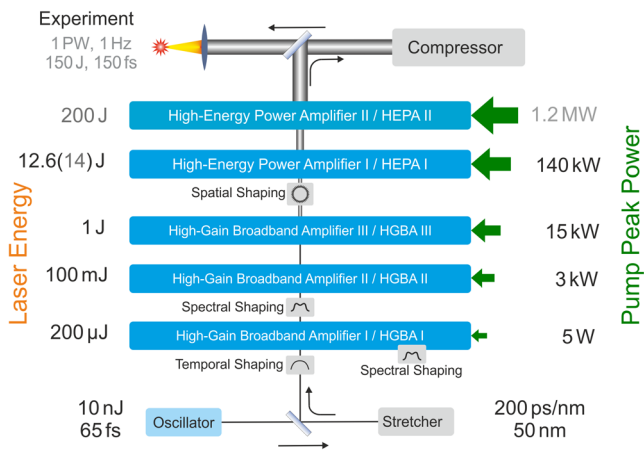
Experiment
1 PW, 1 Hz
150 J, 150 fs

Compressor

200 J
High-Energy Power Amplifier II / HEPA II
1.2 MW

12.6(14) J
High-Energy Power Amplifier I / HEPA I
140 kW

Spatial Shaping

1 J
High-Gain Broadband Amplifier III / HGBA III
15 kW

100 mJ
High-Gain Broadband Amplifier II / HGBA II
3 kW

Spectral Shaping

200 μJ
High-Gain Broadband Amplifier I / HGBA I
5 W

Temporal Shaping
Spectral Shaping

10 nJ
65 fs
Oscillator
Stretcher
200 ps/nm
50 nm

Laser Energy

Pump Peak Power